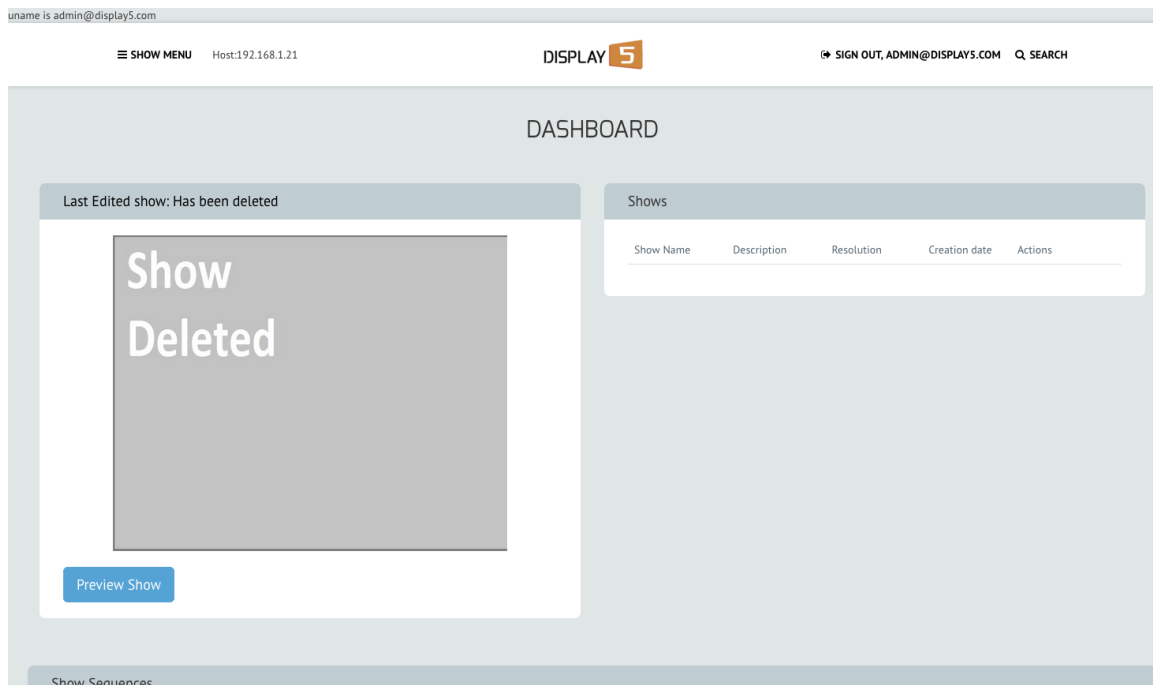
uname is admin@display5.com

≡ SHOW MENU Host:192.168.1.21

DISPLAY 5

SIGN OUT, ADMIN@DISPLAY5.COM SEARCH

DASHBOARD

Last Edited show: Has been deleted

Show Deleted

Preview Show

Shows

| Show Name | Description | Resolution | Creation date | Actions |
|---|---|---|---|---|

Show Sequences